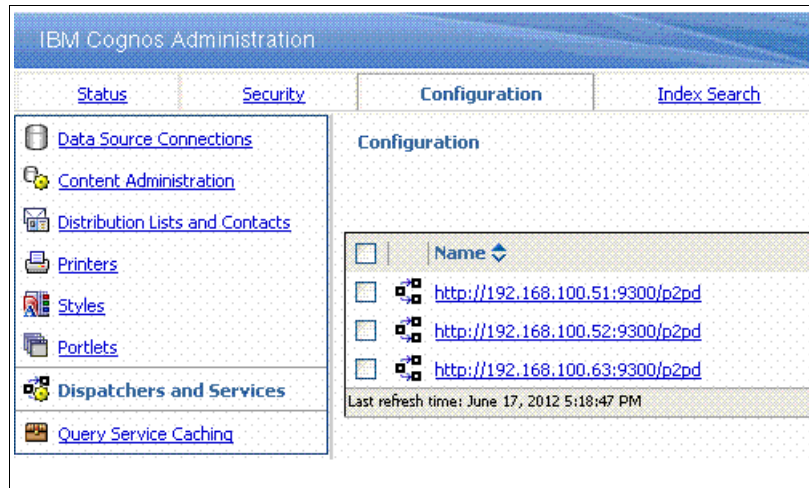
IBM Cognos Administration

Status
Security
Configuration
Index Search

Data Source Connections
Content Administration
Distribution Lists and Contacts
Printers
Styles
Portlets
Dispatchers and Services
Query Service Caching

Configuration

| | Name |
|---|---|
| | http://192.168.100.51:9300/p2pd |
| | http://192.168.100.52:9300/p2pd |
| | http://192.168.100.63:9300/p2pd |

Last refresh time: June 17, 2012 5:18:47 PM